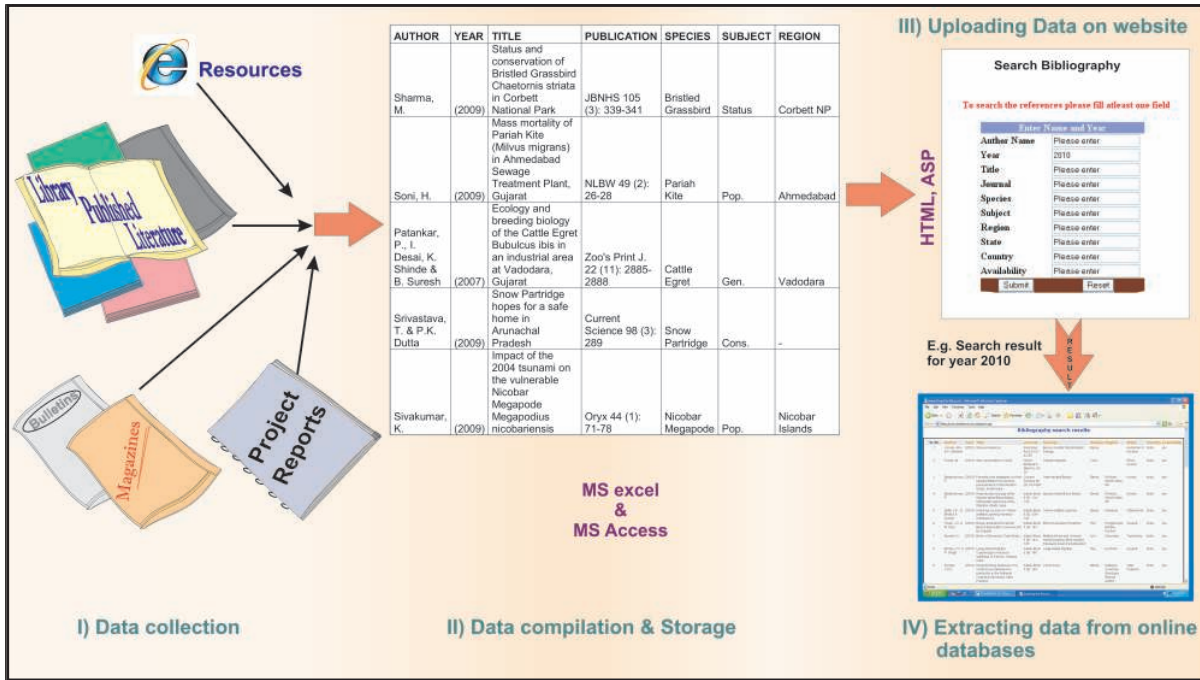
Resources

Library, Published Literature

Bulletins

Magazines

Project Reports

| AUTHOR | YEAR | TITLE | PUBLICATION | SPECIES | SUBJECT | REGION |
|---|---|---|---|---|---|---|
| Sharma, M. | (2009) | Status and conservation of Bristled Grassbird Chaetornis striata in Corbett National Park | JBNHS 105 (3): 339-341 | Bristled Grassbird | Status | Corbett NP |
| Soni, H. | (2009) | Mass mortality of Pariah Kite (Milvus migrans) in Ahmedabad Sewage Treatment Plant, Gujarat | NLBW 49 (2): 26-28 | Pariah Kite | Pop. | Ahmedabad |
| Patankar, P., I. Desai, K. Shinde & B. Suresh | (2007) | Ecology and breeding biology of the Cattle Egret Bubulcus ibis in an industrial area at Vadodara, Gujarat | Zoo's Print J. 22 (11): 2885-2888 | Cattle Egret | Gen. | Vadodara |
| Srivastava, T. & P.K. Dutta | (2009) | Snow Partridge hopes for a safe home in Arunachal Pradesh | Current Science 98 (3): 289 | Snow Partridge | Cons. | - |
| Sivakumar, K. | (2009) | Impact of the 2004 tsunami on the vulnerable Nicobar Megapode Megapodius nicobariensis | Oryx 44 (1): 71-78 | Nicobar Megapode | Pop. | Nicobar Islands |

MS excel & MS Access

III) Uploading Data on website

HTML, ASP

Search Bibliography

To search the references please fill atleast one field

Enter Name and Year

| | |
|---|---|
| Author Name | Please enter |
| Year | 2010 |
| Title | Please enter |
| Journal | Please enter |
| Species | Please enter |
| Subject | Please enter |
| Region | Please enter |
| State | Please enter |
| Country | Please enter |
| Availability | Please enter |

Submit Reset

E.g. Search result for year 2010

RESULT

Bibliography search results

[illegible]

I) Data collection

II) Data compilation & Storage

IV) Extracting data from online databases